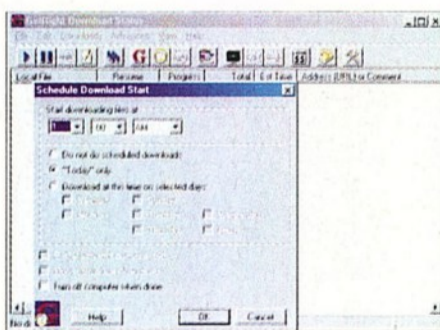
GetRight Download Status
File Edit Downloads Advanced View Help
Local File | Resume | Progress | Total | Est Time | Address (URL) or Comment
Schedule Download Start
Start downloading files at:
1 : 00 : AM
Do not do scheduled downloads
"Today" only
Download at this time on selected days:
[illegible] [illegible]
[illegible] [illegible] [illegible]
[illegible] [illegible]
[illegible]
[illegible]
Turn off computer when done
Help
OK
Cancel